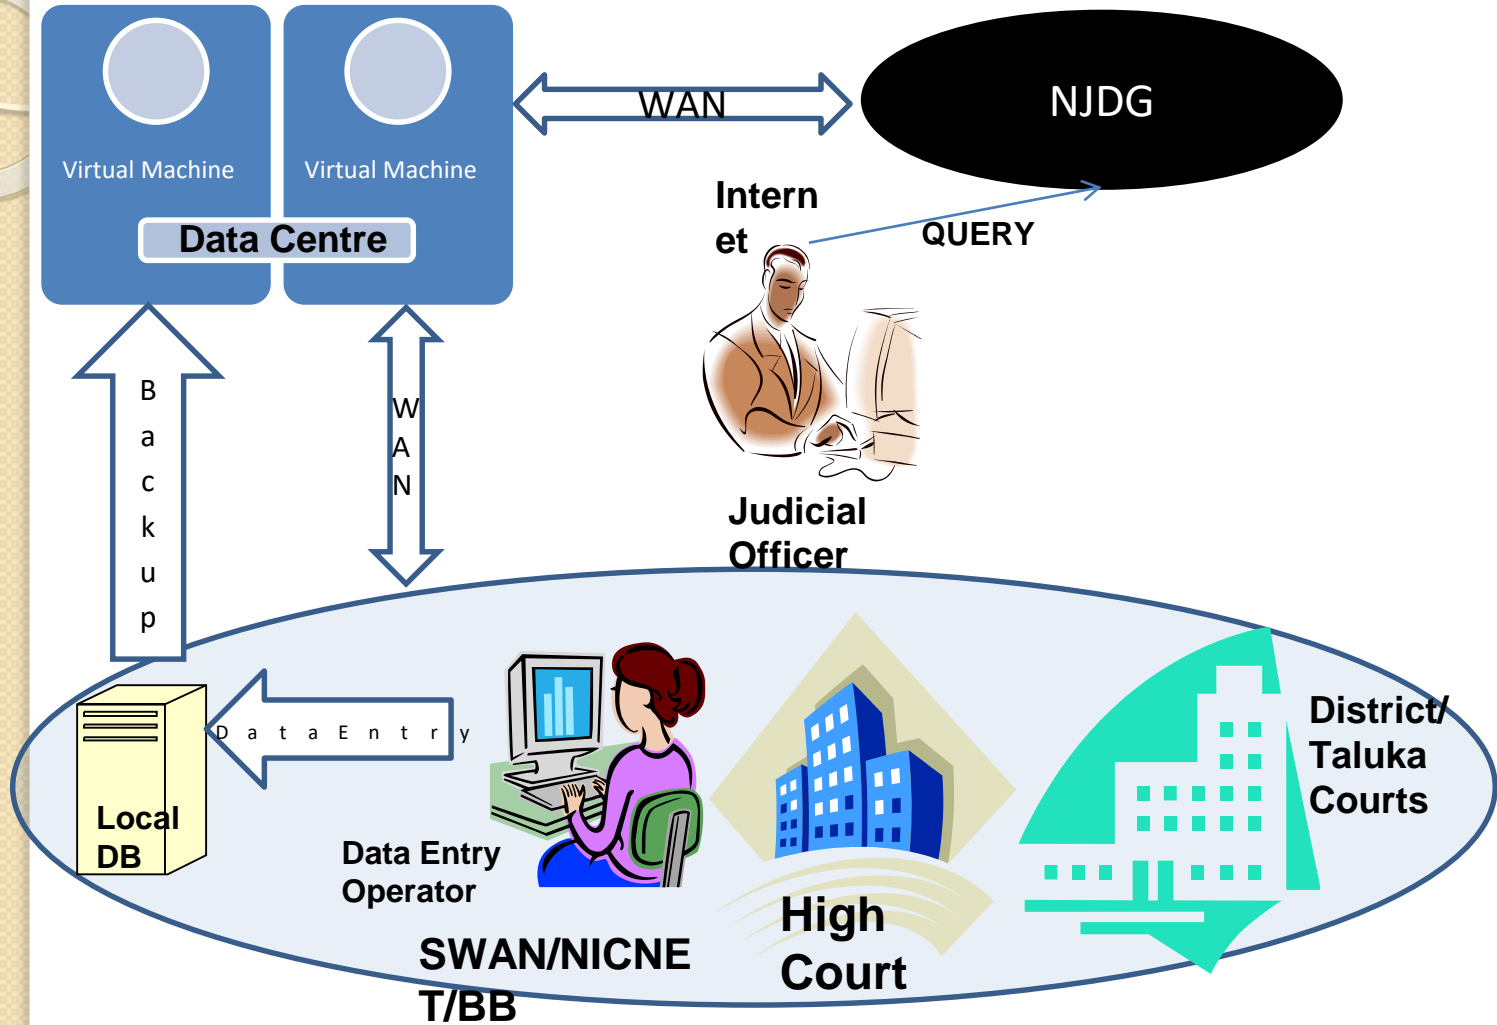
Virtual Machine

Virtual Machine

Data Centre

WAN

NJDG

Intern et

QUERY

Backup

WAN

Judicial Officer

Data Entry

Local DB

Data Entry Operator

High Court

District/ Taluka Courts

SWAN/NICNE T/BB